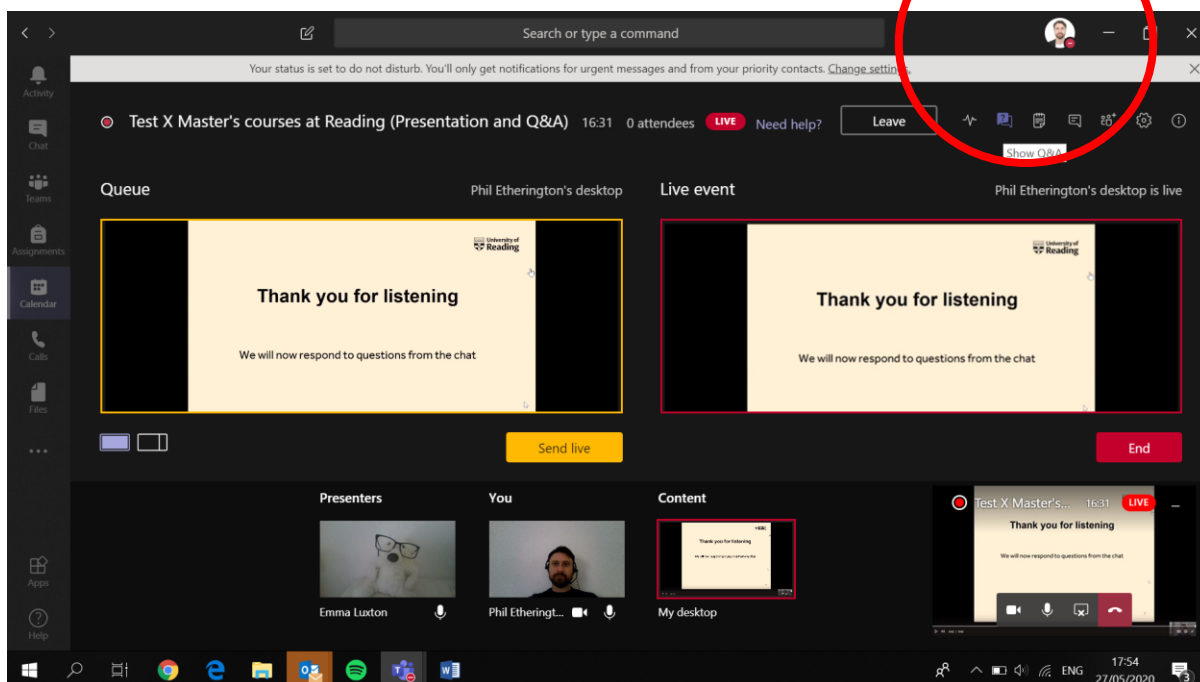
Search or type a command

Your status is set to do not disturb. You'll only get notifications for urgent messages and from your priority contacts. Change settings.

Activity

Chat

Teams

Assignments

Calendar

Calls

Files

...

Apps

Help

Test X Master's courses at Reading (Presentation and Q&A) 16:31 0 attendees LIVE Need help? Leave

Show Q&A

Queue

Phil Etherington's desktop

University of Reading

Thank you for listening

We will now respond to questions from the chat

Send live

Live event

Phil Etherington's desktop is live

University of Reading

Thank you for listening

We will now respond to questions from the chat

End

Presenters

Emma Luxton

You

Phil Etheringt...

Content

Thank you for listening

My desktop

Test X Master's... 16:31 LIVE

Thank you for listening

We will now respond to questions from the chat

ENG 17:54 27/05/2020 3